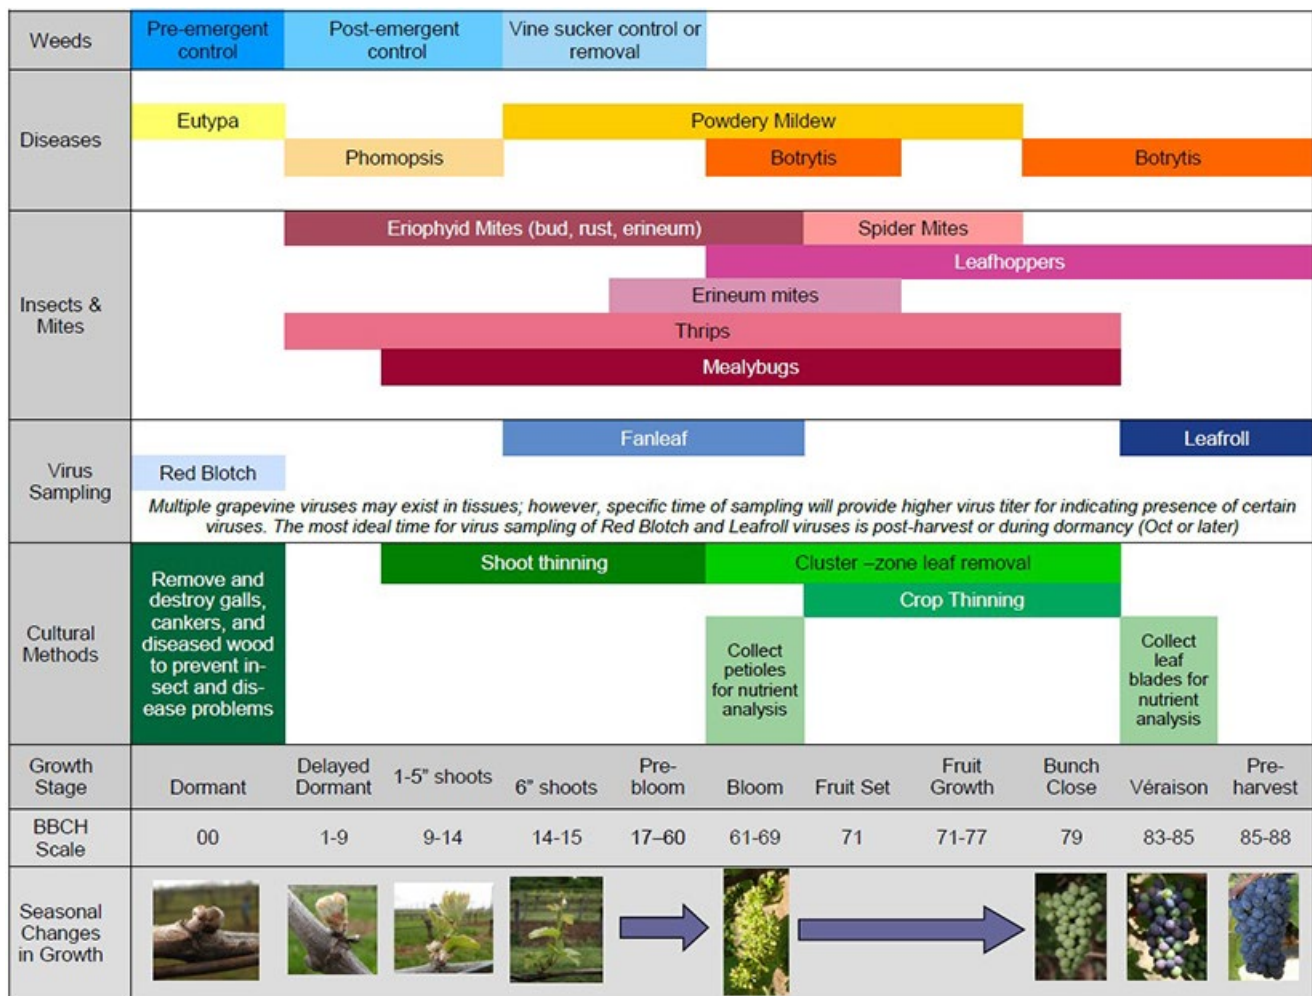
Weeds
Pre-emergent control
Post-emergent control
Vine sucker control or removal

Diseases
Eutypa
Powdery Mildew
Phomopsis
Botrytis
Botrytis

Insects & Mites
Eriophyid Mites (bud, rust, erineum)
Spider Mites
Leafhoppers
Erineum mites
Thrips
Mealybugs

Virus Sampling
Fanleaf
Leafroll
Red Blotch
Multiple grapevine viruses may exist in tissues; however, specific time of sampling will provide higher virus titer for indicating presence of certain viruses. The most ideal time for virus sampling of Red Blotch and Leafroll viruses is post-harvest or during dormancy (Oct or later)

Cultural Methods
Remove and destroy galls, cankers, and diseased wood to prevent insect and disease problems
Shoot thinning
Cluster –zone leaf removal
Crop Thinning
Collect petioles for nutrient analysis
Collect leaf blades for nutrient analysis

| Growth Stage | Dormant | Delayed Dormant | 1-5" shoots | 6" shoots | Pre-bloom | Bloom | Fruit Set | Fruit Growth | Bunch Close | Véraison | Pre-harvest |
|---|---|---|---|---|---|---|---|---|---|---|---|
| BBCH Scale | 00 | 1-9 | 9-14 | 14-15 | 17–60 | 61-69 | 71 | 71-77 | 79 | 83-85 | 85-88 |

Seasonal Changes in Growth